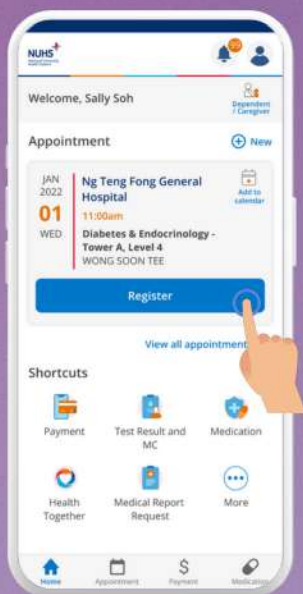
NUHS

99

Welcome, Sally Soh

Dependent / Caregiver

Appointment

New

JAN
2022
01
WED

Ng Teng Fong General Hospital
11:00am
Diabetes & Endocrinology - Tower A, Level 4
WONG SOON TEE

Add to calendar

Register

View all appointment

Shortcuts

Payment

Test Result and MC

Medication

Health Together

Medical Report Request

More

Home

Appointment

Payment

Medication